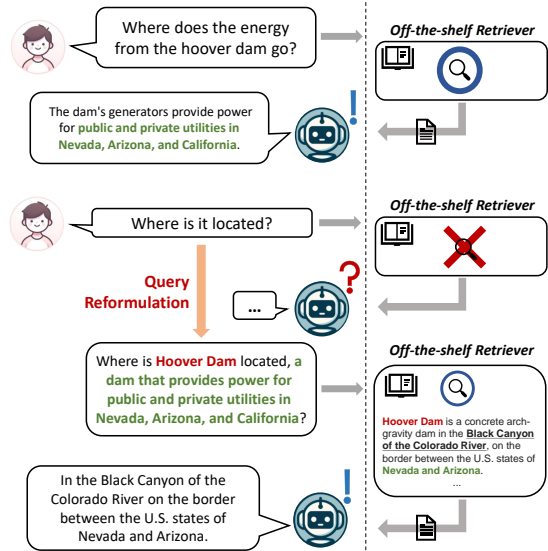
Where does the energy from the hoover dam go?

Off-the-shelf Retriever

The dam's generators provide power for public and private utilities in Nevada, Arizona, and California.

Where is it located?

Off-the-shelf Retriever

Query Reformulation

...

Where is Hoover Dam located, a dam that provides power for public and private utilities in Nevada, Arizona, and California?

Off-the-shelf Retriever

Hoover Dam is a concrete arch-gravity dam in the Black Canyon of the Colorado River, on the border between the U.S. states of Nevada and Arizona.
...

In the Black Canyon of the Colorado River on the border between the U.S. states of Nevada and Arizona.